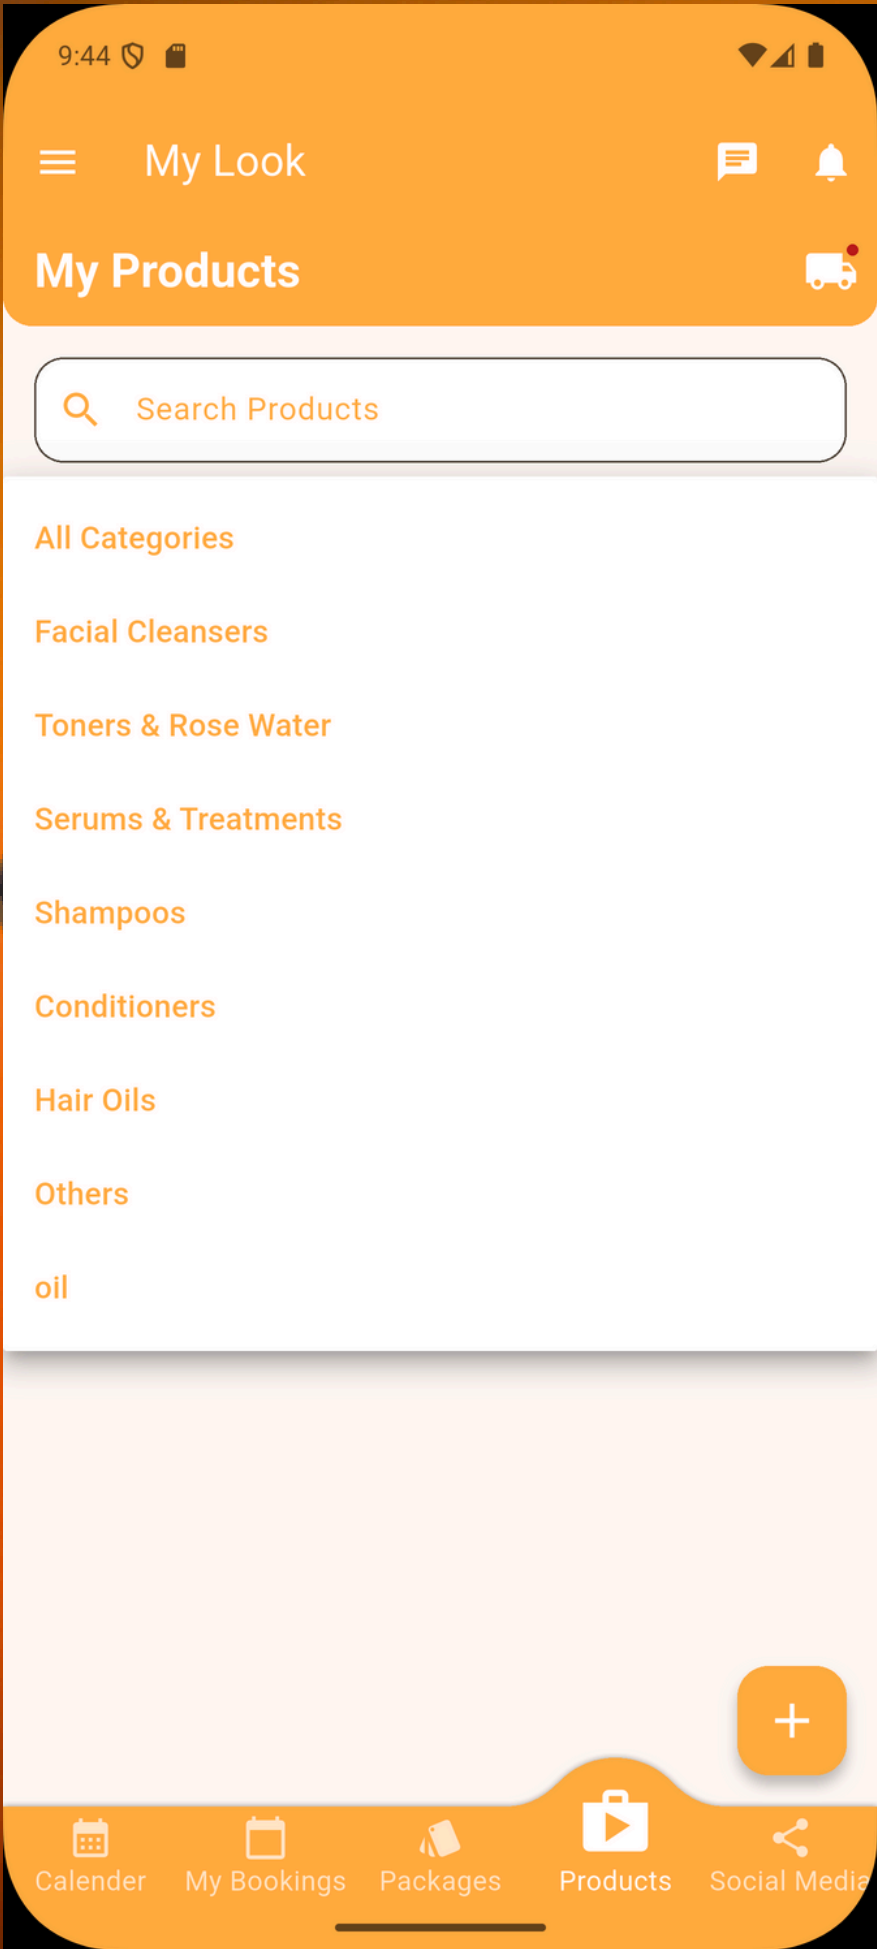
9:44

My Look

My Products

Search Products

All Categories

Facial Cleansers

Toners & Rose Water

Serums & Treatments

Shampoos

Conditioners

Hair Oils

Others

oil

+

Calender My Bookings Packages Products Social Media